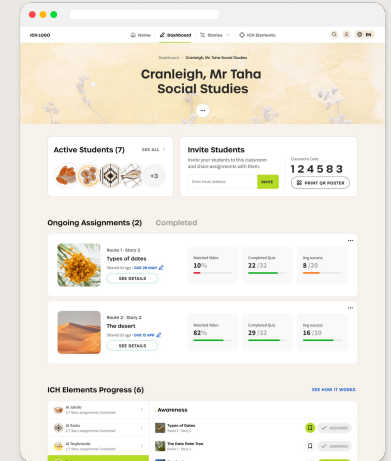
ICH LOGO
Home Dashboard Stories ICH Elements
EN
Dashboard > Cranleigh, Mr Taha Social Studies
Cranleigh, Mr Taha Social Studies
...

Active Students (7) SEE ALL
+3

Invite Students
Invite your students to this classroom and share assignments with them.
Enter Email Address INVITE
Classroom Code
124583
PRINT QR POSTER

Ongoing Assignments (2) Completed

...
Route 1 - Story 2
Types of dates
Shared 1d ago - Until 28 MAR
SEE DETAILS
Watched Video
10%
Completed Quiz
22 /32
Avg success
8 /20

...
Route 2 - Story 2
The desert
Shared 1d ago - Until 12 APR
SEE DETAILS
Watched Video
82%
Completed Quiz
29 /32
Avg success
16 /20

ICH Elements Progress (6)
SEE HOW IT WORKS
Al Aflaj
2/7 Story assignments Completed
Al Sadu
2/7 Story assignments Completed
Al Taghrooda
2/7 Story assignments Completed
Awareness
Types of Dates
Route 1 - Story 2
ASSIGNED
The Date Palm Tree
Route 1 - Story 1
ASSIGNED